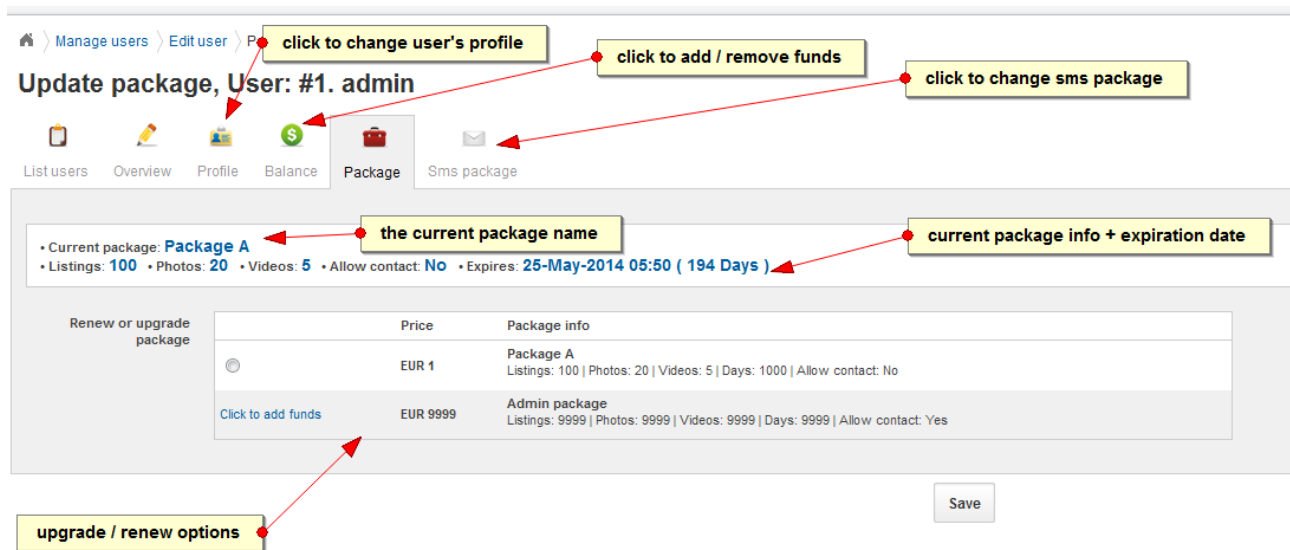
Manage users 〉 Edit user 〉 P

click to change user's profile

click to add / remove funds

click to change sms package

Update package, User: #1. admin

List users | Overview | Profile | Balance | Package | Sms package

the current package name

current package info + expiration date

• Current package: Package A
• Listings: 100 • Photos: 20 • Videos: 5 • Allow contact: No • Expires: 25-May-2014 05:50 ( 194 Days )

Renew or upgrade package

| | Price | Package info |
|---|---|---|
| | EUR 1 | Package A<br>Listings: 100 \| Photos: 20 \| Videos: 5 \| Days: 1000 \| Allow contact: No |
| Click to add funds | EUR 9999 | Admin package<br>Listings: 9999 \| Photos: 9999 \| Videos: 9999 \| Days: 9999 \| Allow contact: Yes |

Save

upgrade / renew options